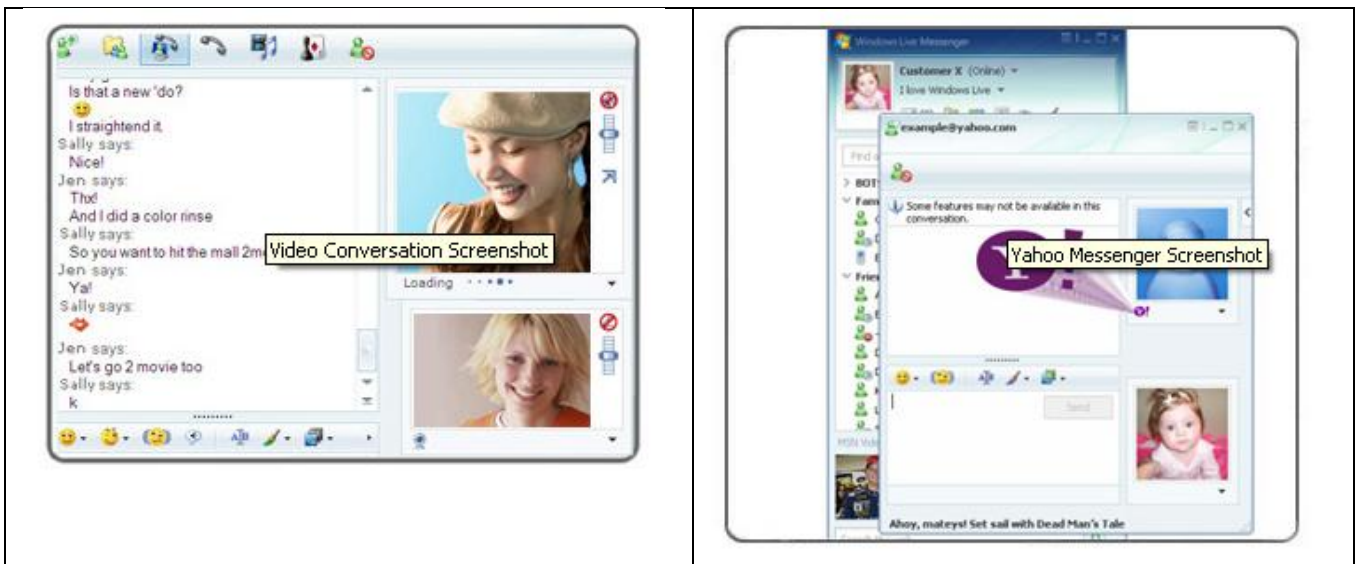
| | |
|---|---|
| Is that a new 'do? I straightend it. Sally says: Nice! Jen says: Thx! And I did a color rinse Sally says: So you want to hit the mall 2m Video Conversation Screenshot Jen says: Ya! Sally says: Jen says: Let's go 2 movie too Sally says: k Loading | Windows Live Messenger Customer X (Online) I love Windows Live example@yahoo.com Some features may not be available in this conversation. Yahoo Messenger Screenshot Send Ahoy, mateys! Set sail with Dead Man's Tale |